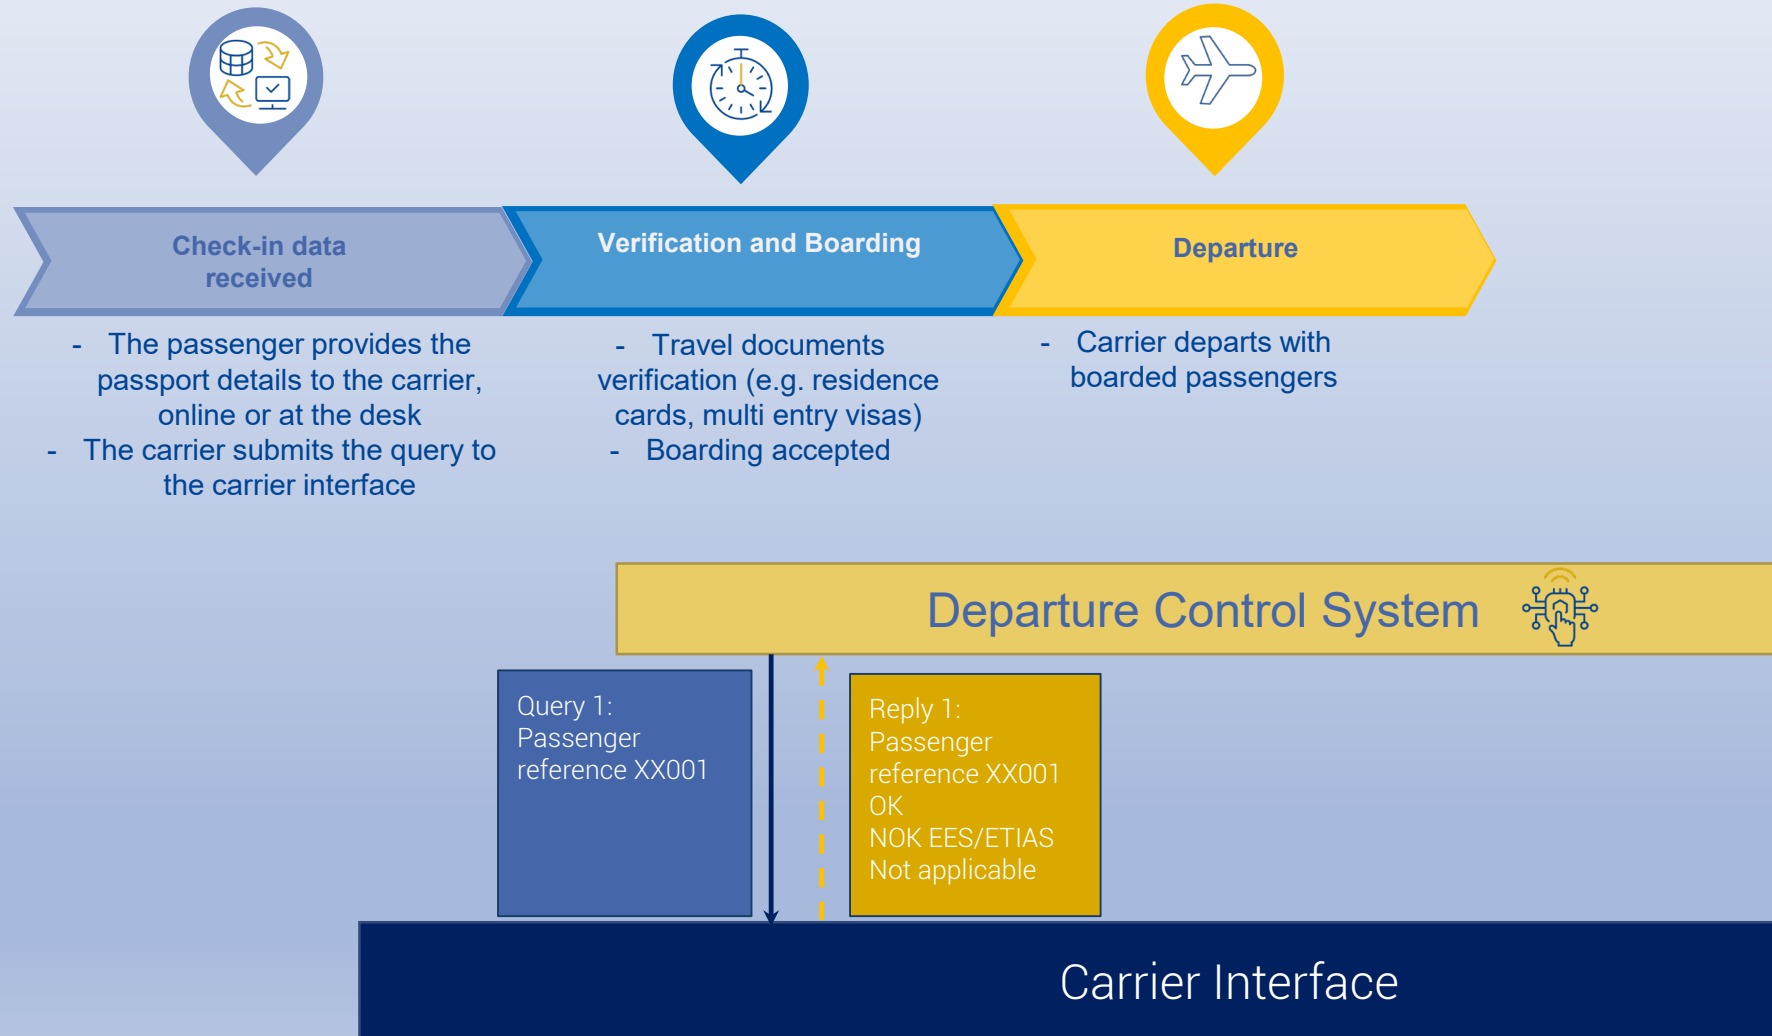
Check-in data received

- The passenger provides the passport details to the carrier, online or at the desk
- The carrier submits the query to the carrier interface

Verification and Boarding

- Travel documents verification (e.g. residence cards, multi entry visas)
- Boarding accepted

Departure

- Carrier departs with boarded passengers

Departure Control System

Query 1:
Passenger reference XX001

Reply 1:
Passenger reference XX001
OK
NOK EES/ETIAS
Not applicable

Carrier Interface